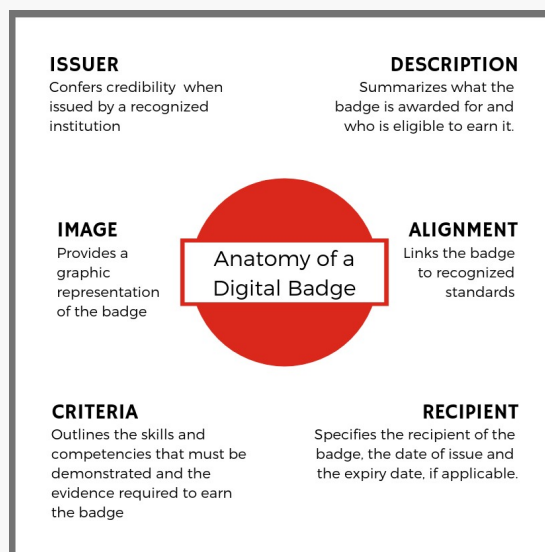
ISSUER
Confers credibility when issued by a recognized institution

DESCRIPTION
Summarizes what the badge is awarded for and who is eligible to earn it.

IMAGE
Provides a graphic representation of the badge

Anatomy of a Digital Badge

ALIGNMENT
Links the badge to recognized standards

CRITERIA
Outlines the skills and competencies that must be demonstrated and the evidence required to earn the badge

RECIPIENT
Specifies the recipient of the badge, the date of issue and the expiry date, if applicable.